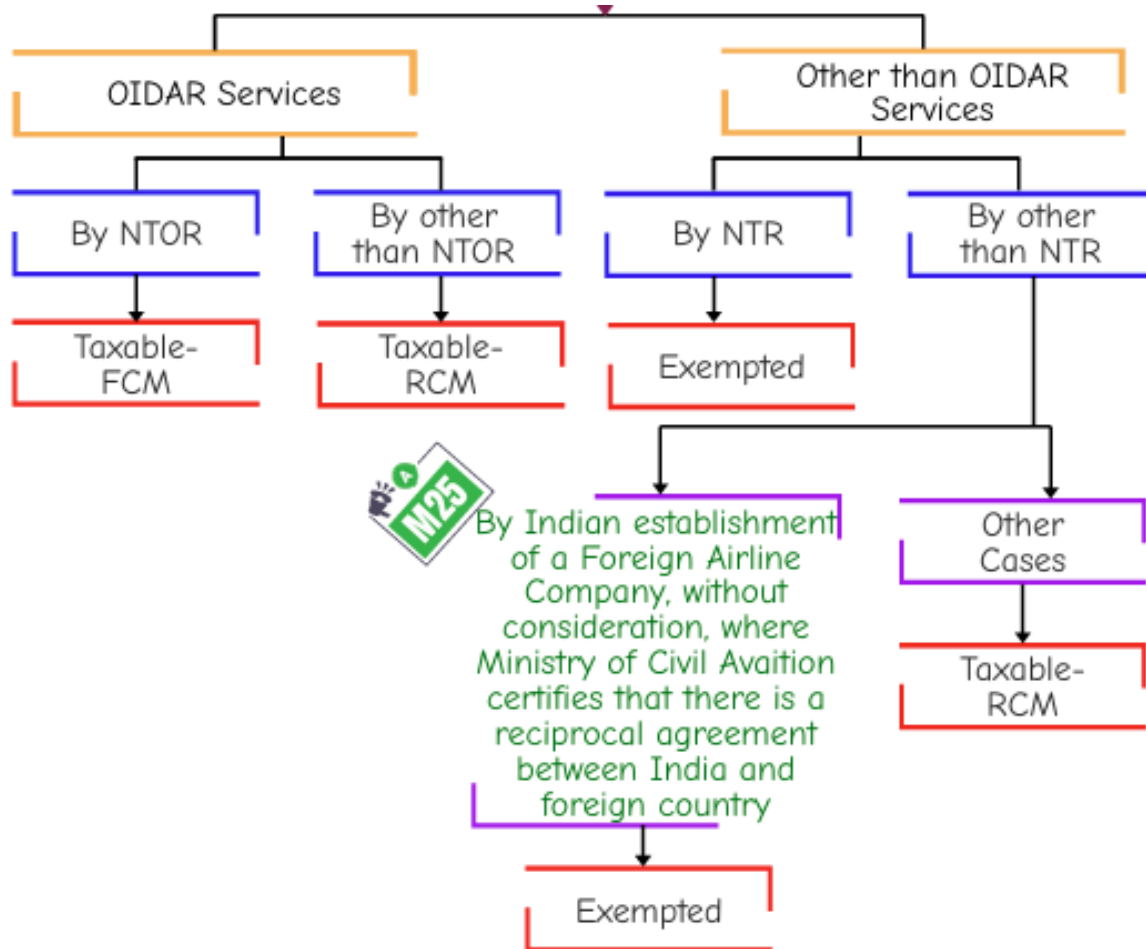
OIDAR Services

Other than OIDAR Services

By NTOR

By other than NTOR

By NTR

By other than NTR

Taxable-FCM

Taxable-RCM

Exempted

M25

By Indian establishment of a Foreign Airline Company, without consideration, where Ministry of Civil Avaition certifies that there is a reciprocal agreement between India and foreign country

Other Cases

Taxable-RCM

Exempted